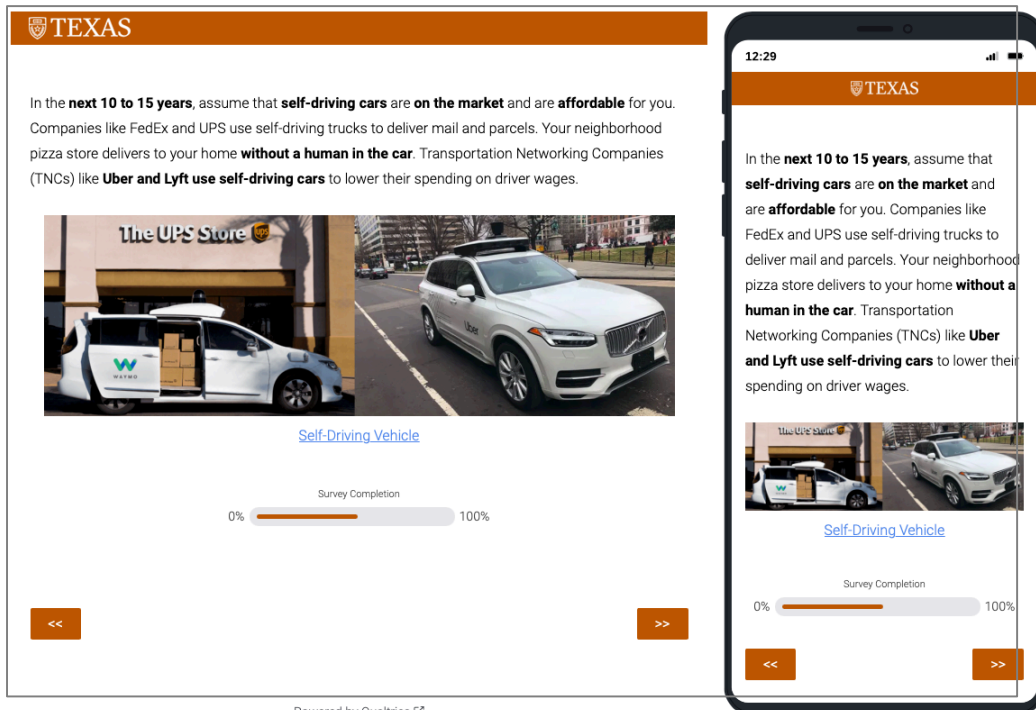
TEXAS

In the **next 10 to 15 years**, assume that **self-driving cars** are **on the market** and are **affordable** for you. Companies like FedEx and UPS use self-driving trucks to deliver mail and parcels. Your neighborhood pizza store delivers to your home **without a human in the car**. Transportation Networking Companies (TNCs) like **Uber and Lyft use self-driving cars** to lower their spending on driver wages.

The UPS Store ups

WAYMO

Uber

Self-Driving Vehicle

Survey Completion

0% 100%

<<

>>

Powered by Qualtrics

12:29

TEXAS

In the **next 10 to 15 years**, assume that **self-driving cars** are **on the market** and are **affordable** for you. Companies like FedEx and UPS use self-driving trucks to deliver mail and parcels. Your neighborhood pizza store delivers to your home **without a human in the car**. Transportation Networking Companies (TNCs) like **Uber and Lyft use self-driving cars** to lower their spending on driver wages.

The UPS Store

Self-Driving Vehicle

Survey Completion

0% 100%

<<

>>